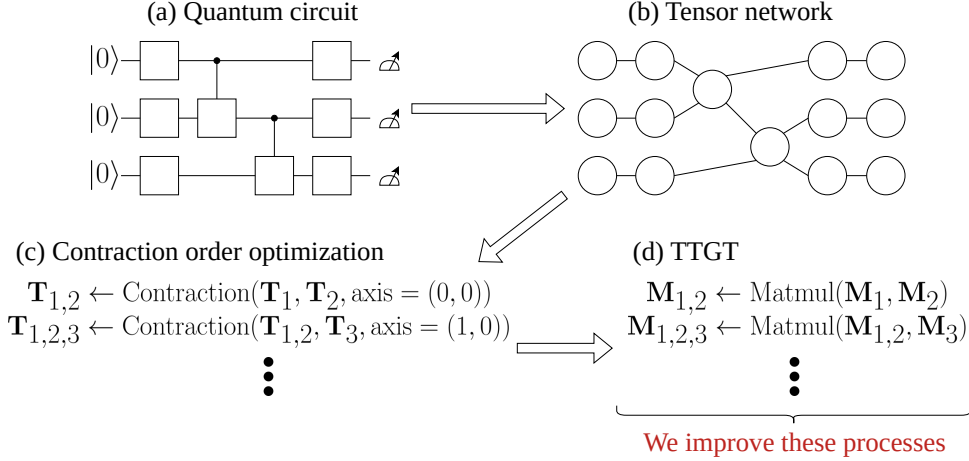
(a) Quantum circuit

$|0\rangle$
$|0\rangle$
$|0\rangle$

(b) Tensor network

(c) Contraction order optimization

$\mathbf{T}_{1,2} \leftarrow \mathrm{Contraction}(\mathbf{T}_1, \mathbf{T}_2, \mathrm{axis} = (0,0))$
$\mathbf{T}_{1,2,3} \leftarrow \mathrm{Contraction}(\mathbf{T}_{1,2}, \mathbf{T}_3, \mathrm{axis} = (1,0))$
$\vdots$

(d) TTGT

$\mathbf{M}_{1,2} \leftarrow \mathrm{Matmul}(\mathbf{M}_1, \mathbf{M}_2)$
$\mathbf{M}_{1,2,3} \leftarrow \mathrm{Matmul}(\mathbf{M}_{1,2}, \mathbf{M}_3)$
$\vdots$

We improve these processes